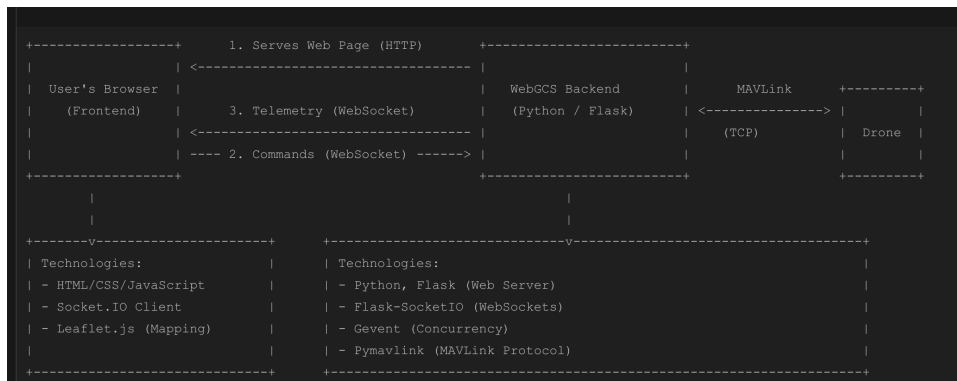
User's Browser
(Frontend)

1. Serves Web Page (HTTP)
3. Telemetry (WebSocket)
2. Commands (WebSocket)

WebGCS Backend
(Python / Flask)

MAVLink
(TCP)

Drone

Technologies:
- HTML/CSS/JavaScript
- Socket.IO Client
- Leaflet.js (Mapping)

Technologies:
- Python, Flask (Web Server)
- Flask-SocketIO (WebSockets)
- Gevent (Concurrency)
- Pymavlink (MAVLink Protocol)